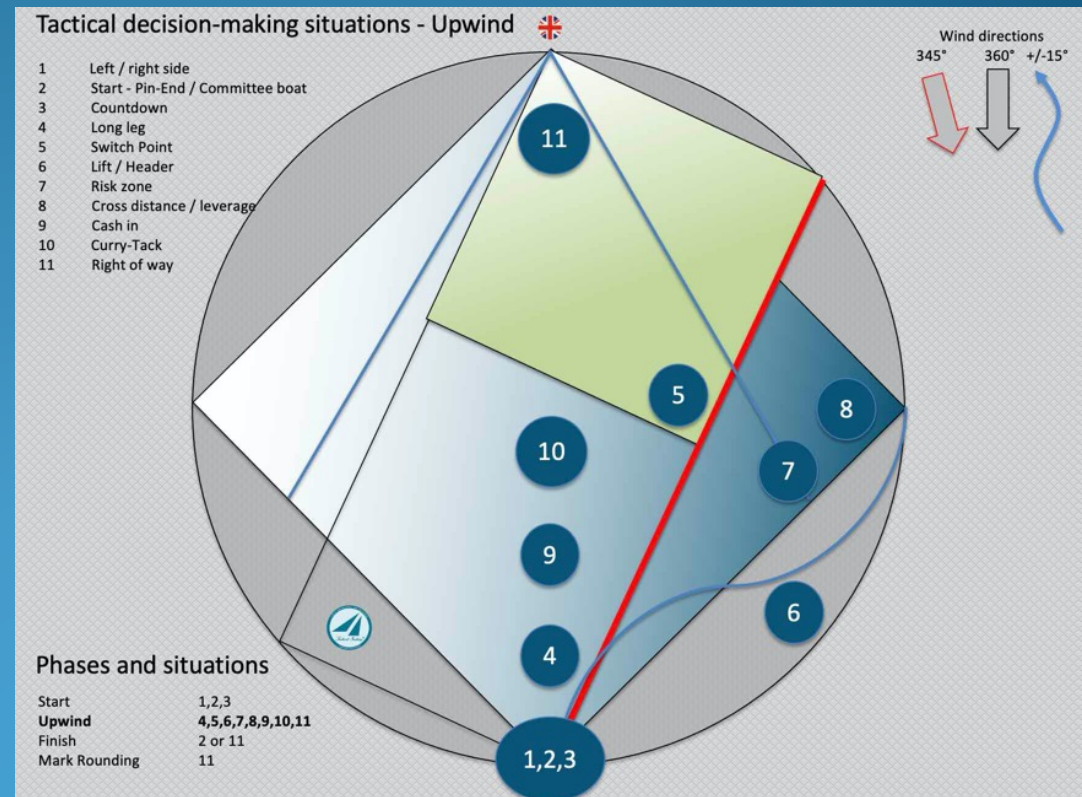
Tactical decision-making situations - Upwind

| | |
|---|---|
| 1 | Left / right side |
| 2 | Start - Pin-End / Committee boat |
| 3 | Countdown |
| 4 | Long leg |
| 5 | Switch Point |
| 6 | Lift / Header |
| 7 | Risk zone |
| 8 | Cross distance / leverage |
| 9 | Cash in |
| 10 | Curry-Tack |
| 11 | Right of way |

Wind directions
345° 360° +/-15°

11

5

8

10

7

9

6

4

1,2,3

Phases and situations

| | |
|---|---|
| Start | 1,2,3 |
| **Upwind** | **4,5,6,7,8,9,10,11** |
| Finish | 2 or 11 |
| Mark Rounding | 11 |